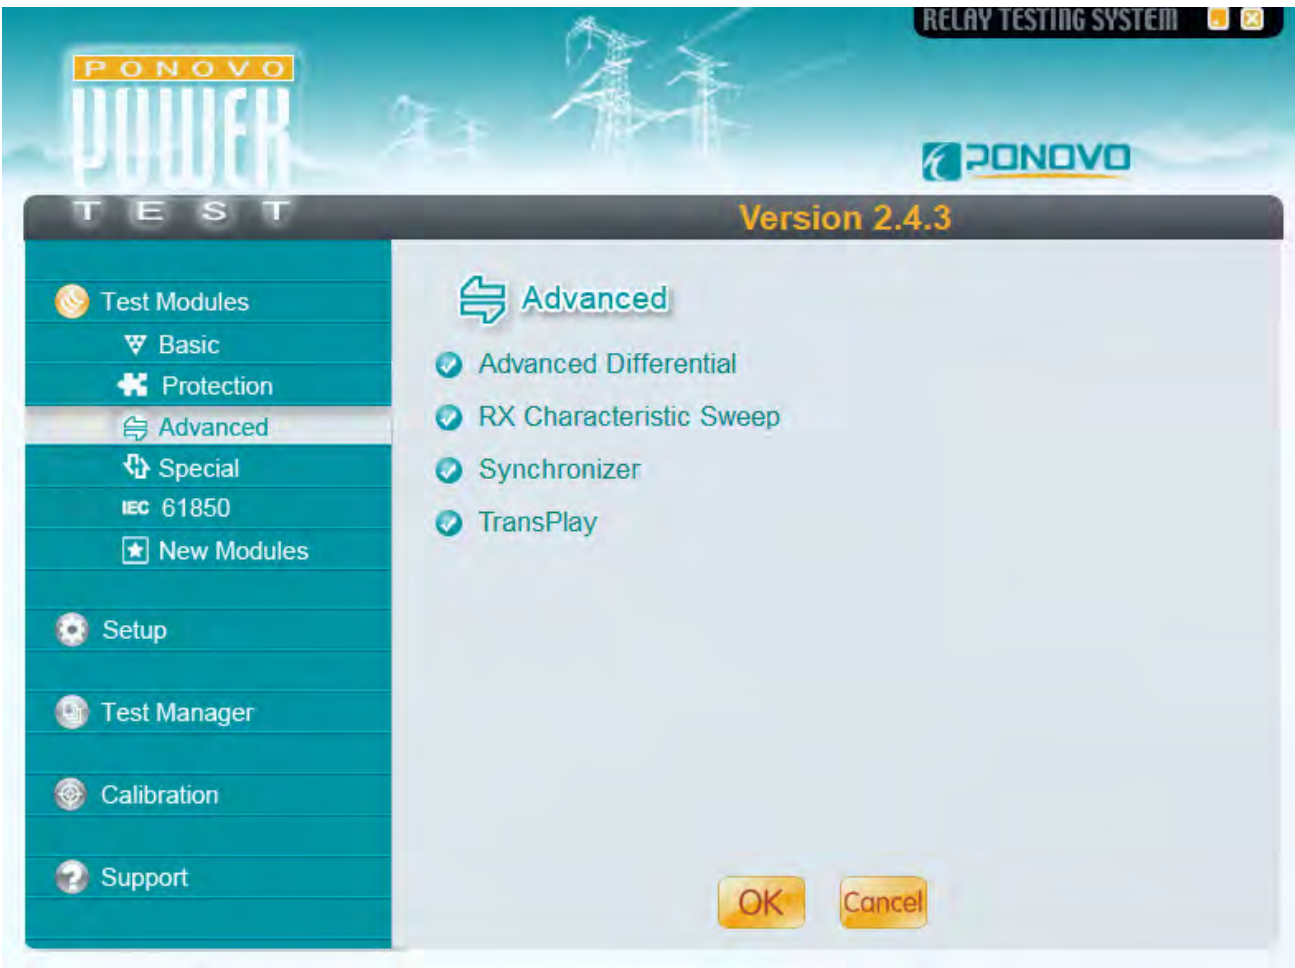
RELAY TESTING SYSTEM

PONOVO
POWER
TEST

PONOVO

Version 2.4.3

Test Modules
Basic
Protection
Advanced
Special
IEC 61850
New Modules

Setup

Test Manager

Calibration

Support

Advanced

Advanced Differential

RX Characteristic Sweep

Synchronizer

TransPlay

OK

Cancel